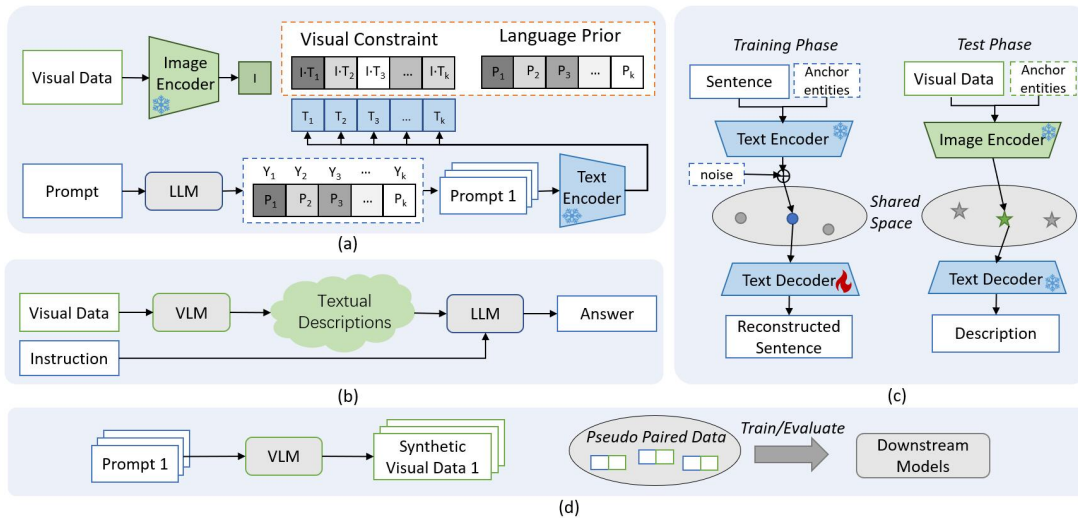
Visual Data

Image Encoder

I

Visual Constraint

$I \cdot T_1$ | $I \cdot T_2$ | $I \cdot T_3$ | ... | $I \cdot T_k$

Language Prior

$P_1$ | $P_2$ | $P_3$ | ... | $P_k$

$T_1$ | $T_2$ | $T_3$ | ... | $T_k$

Prompt

LLM

$Y_1$ $Y_2$ $Y_3$ ... $Y_k$

$P_1$ | $P_2$ | $P_3$ | ... | $P_k$

Prompt 1

Text Encoder

(a)

Training Phase

Sentence

Anchor entities

Text Encoder

noise

Shared Space

Text Decoder

Reconstructed Sentence

Test Phase

Visual Data

Anchor entities

Image Encoder

Text Decoder

Description

(c)

Visual Data

VLM

Textual Descriptions

LLM

Answer

Instruction

(b)

Prompt 1

VLM

Synthetic Visual Data 1

Pseudo Paired Data

Train/Evaluate

Downstream Models

(d)